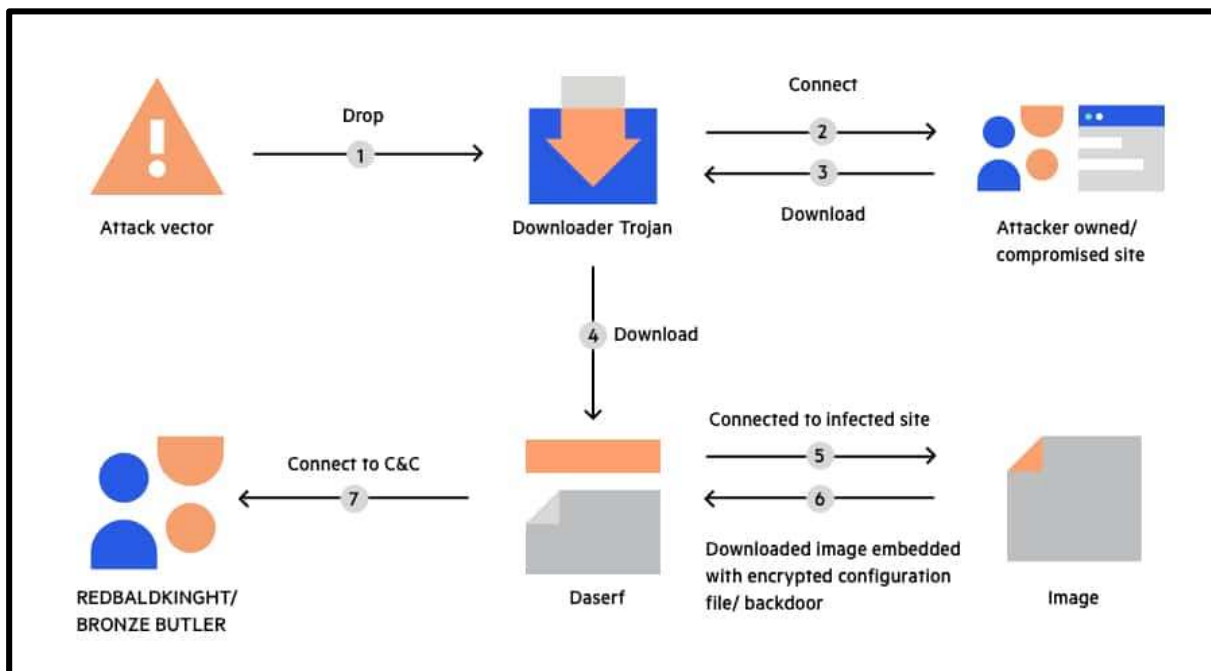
Drop

1

Attack vector

Downloader Trojan

Connect

2

3

Download

Attacker owned/ compromised site

4 Download

Connect to C&C

7

REDBALDKINGHT/ BRONZE BUTLER

Daserf

Connected to infected site

5

6

Downloaded image embedded with encrypted configuration file/ backdoor

Image